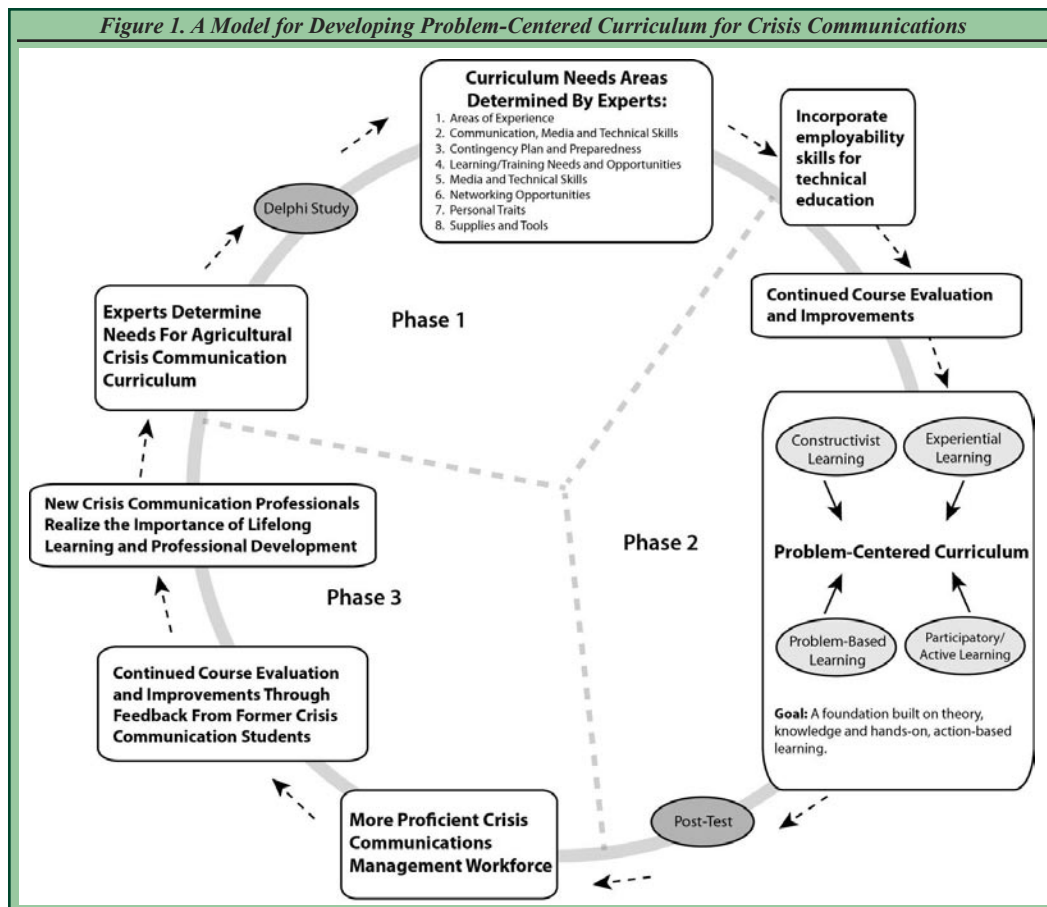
Figure 1. A Model for Developing Problem-Centered Curriculum for Crisis Communications

Curriculum Needs Areas Determined By Experts:
1. Areas of Experience
2. Communication, Media and Technical Skills
3. Contingency Plan and Preparedness
4. Learning/Training Needs and Opportunities
5. Media and Technical Skills
6. Networking Opportunities
7. Personal Traits
8. Supplies and Tools

Incorporate employability skills for technical education

Continued Course Evaluation and Improvements

Constructivist Learning

Experiential Learning

Problem-Centered Curriculum

Problem-Based Learning

Participatory/ Active Learning

Goal: A foundation built on theory, knowledge and hands-on, action-based learning.

Post-Test

More Proficient Crisis Communications Management Workforce

Continued Course Evaluation and Improvements Through Feedback From Former Crisis Communication Students

New Crisis Communication Professionals Realize the Importance of Lifelong Learning and Professional Development

Experts Determine Needs For Agricultural Crisis Communication Curriculum

Delphi Study

Phase 1

Phase 2

Phase 3